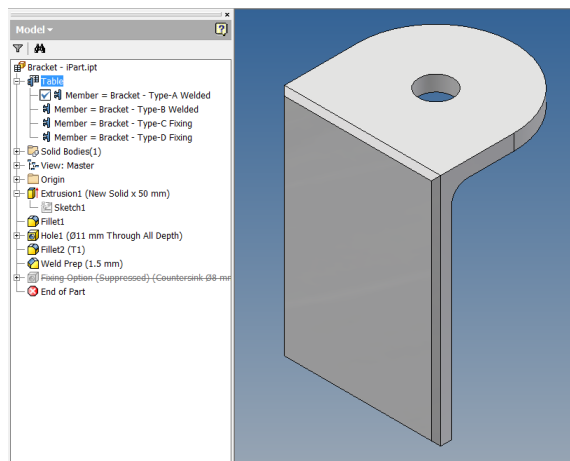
Model ▾

Bracket - iPart.ipt
Table
Member = Bracket - Type-A Welded
Member = Bracket - Type-B Welded
Member = Bracket - Type-C Fixing
Member = Bracket - Type-D Fixing
Solid Bodies(1)
View: Master
Origin
Extrusion1 (New Solid x 50 mm)
Sketch1
Fillet1
Hole1 (Ø11 mm Through All Depth)
Fillet2 (T1)
Weld Prep (1.5 mm)
Fixing Option (Suppressed) (Countersink Ø8 mr
End of Part